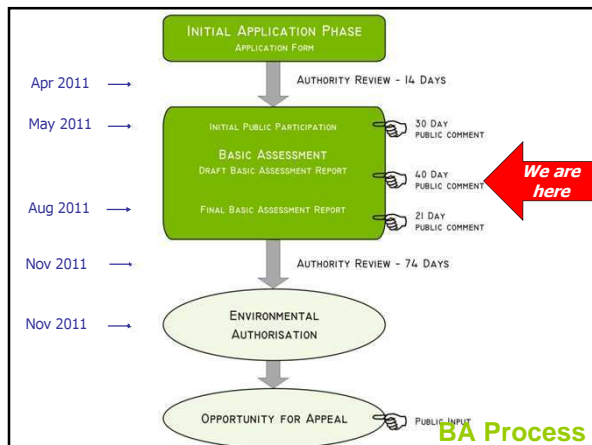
INITIAL APPLICATION PHASE
APPLICATION FORM

Apr 2011 ⟶

AUTHORITY REVIEW - 14 DAYS

May 2011 ⟶

INITIAL PUBLIC PARTICIPATION

30 DAY PUBLIC COMMENT

BASIC ASSESSMENT
DRAFT BASIC ASSESSMENT REPORT

40 DAY PUBLIC COMMENT

We are here

Aug 2011 ⟶

FINAL BASIC ASSESSMENT REPORT

21 DAY PUBLIC COMMENT

Nov 2011 ⟶

AUTHORITY REVIEW - 74 DAYS

Nov 2011 ⟶

ENVIRONMENTAL AUTHORISATION

OPPORTUNITY FOR APPEAL

PUBLIC INPUT

BA Process